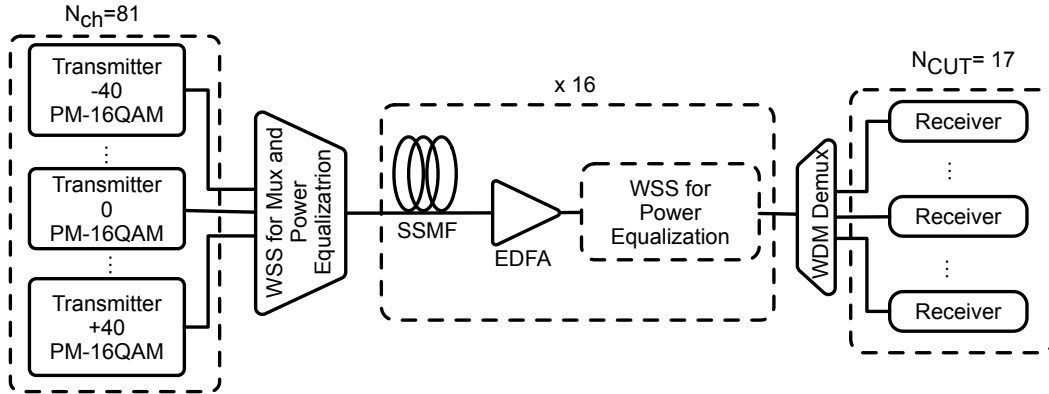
$N_{ch}$=81

Transmitter -40 PM-16QAM

⋮

Transmitter 0 PM-16QAM

⋮

Transmitter +40 PM-16QAM

WSS for Mux and Power Equalizatrion

x 16

SSMF

EDFA

WSS for Power Equalization

WDM Demux

$N_{CUT}$= 17

Receiver

⋮

Receiver

⋮

Receiver